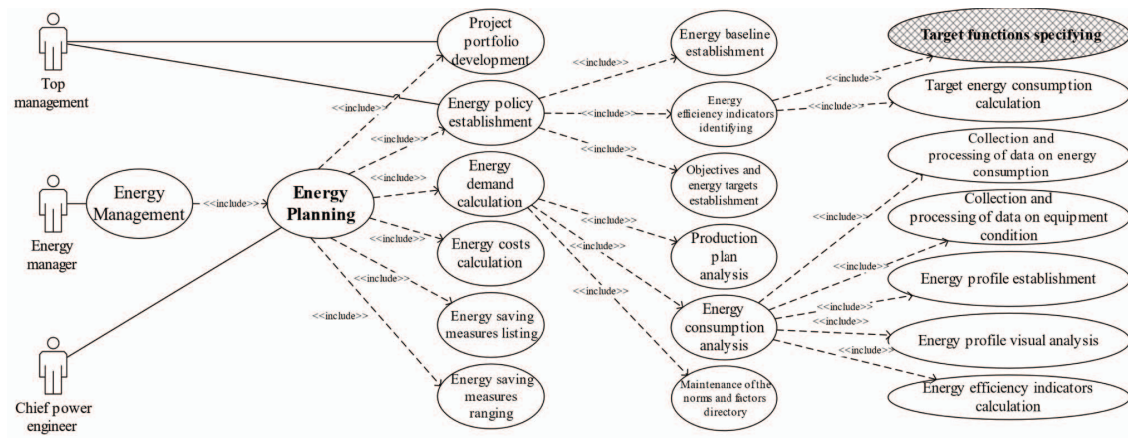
Top management

Energy manager

Chief power engineer

Energy Management

<<include>>

Energy Planning

<<include>>

<<include>>

<<include>>

<<include>>

<<include>>

<<include>>

Project portfolio development

Energy policy establishment

Energy demand calculation

Energy costs calculation

Energy saving measures listing

Energy saving measures ranging

<<include>>

<<include>>

<<include>>

<<include>>

<<include>>

<<include>>

<<include>>

Energy baseline establishment

Energy efficiency indicators identifying

Objectives and energy targets establishment

Production plan analysis

Energy consumption analysis

Maintenance of the norms and factors directory

<<include>>

<<include>>

Target functions specifying

Target energy consumption calculation

<<include>>

<<include>>

<<include>>

<<include>>

<<include>>

Collection and processing of data on energy consumption

Collection and processing of data on equipment condition

Energy profile establishment

Energy profile visual analysis

Energy efficiency indicators calculation